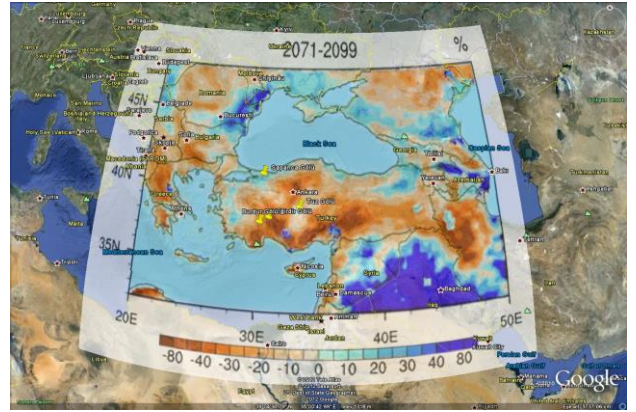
2071-2099
%
45N
40N
35N
20E
30E
40E
50E
Black Sea
Romania
Bucuresti
Bulgaria
Sofia
Serbia
Belgrade
Skopje
Tirana
Greece
Ankara
Turkey
Georgia
Yerevan
Azerbaijan
Baku
Caspian Sea
Mediterranean Sea
Nicosia
Cyprus
Syria
Damascus
Lebanon
Baghdad
Tunisia
Tripoli
Libya
Egypt
Cairo
Amman
Kuwait City
Persian Gulf
Turkmenistan
Kazakhstan
Budapest
Vienna
Slovakia
Austria
San Marino
Monaco
Holy See (Vatican)
Bosnia and Herzegovina
Podgorica
Macedonia (FYROM)
Sapanca Gölü
Tuz Gölü
-80 -60 -40 -30 -20 -10 0 10 20 30 40 60 80
Google